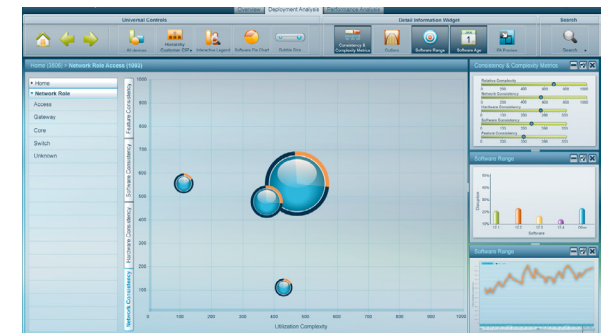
Overview | Deployment Analysis | Performance Analysis

Universal Controls

All devices | Hierarchy Explosion Diff+ | Interactive Legend | Software Pie Chart | Bubble Size

Detail Information Widget

Consistency & Complexity Metrics | Gallery | Software Range | Software Age | PA Preview

Search

Search

Home (3506) > Network Role Access (1093)

Home

Network Role

Access

Gateway

Core

Switch

Unknown

Feature Consistency

Software Consistency

Hardware Consistency

Network Consistency

1000

900

800

700

600

500

400

300

200

100

0

0 100 200 300 400 500 600 700 800 900 1000

Utilization Complexity

Consistency & Complexity Metrics

Relative Complexity

Network Consistency

Hardware Consistency

Software Consistency

Feature Consistency

Software Range

Software

Software Range